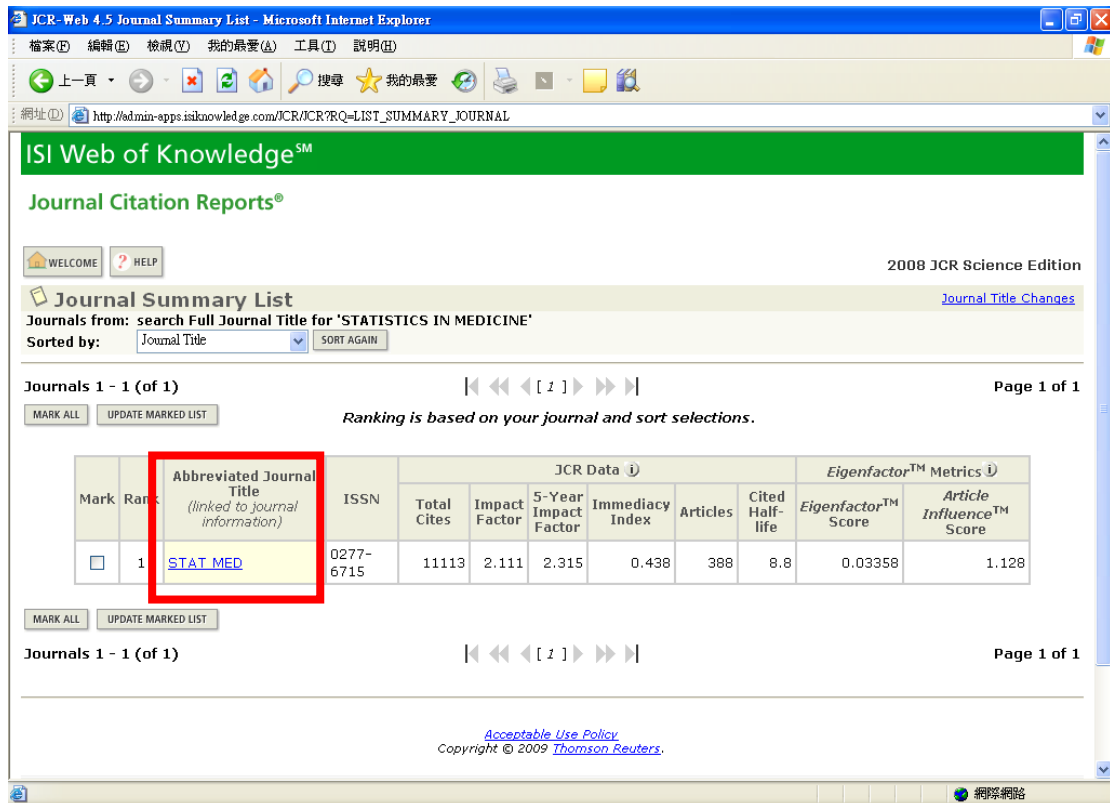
JCR-Web 4.5 Journal Summary List - Microsoft Internet Explorer

檔案(F) 編輯(E) 檢視(V) 我的最愛(A) 工具(T) 說明(H)

上一頁 搜尋 我的最愛

網址(D) http://admin-apps.isiknowledge.com/JCR/JCR?RQ=LIST_SUMMARY_JOURNAL

ISI Web of Knowledge℠

Journal Citation Reports®

WELCOME HELP

2008 JCR Science Edition

Journal Summary List

Journal Title Changes

Journals from: search Full Journal Title for 'STATISTICS IN MEDICINE'

Sorted by: Journal Title SORT AGAIN

Journals 1 - 1 (of 1)

[ 1 ]

Page 1 of 1

MARK ALL UPDATE MARKED LIST

Ranking is based on your journal and sort selections.

| Mark | Rank | Abbreviated Journal Title (linked to journal information) | ISSN | JCR Data: Total Cites | Impact Factor | 5-Year Impact Factor | Immediacy Index | Articles | Cited Half-life | Eigenfactor™ Metrics: Eigenfactor™ Score | Article Influence™ Score |
|---|---|---|---|---|---|---|---|---|---|---|---|
| ☐ | 1 | STAT MED | 0277-6715 | 11113 | 2.111 | 2.315 | 0.438 | 388 | 8.8 | 0.03358 | 1.128 |

MARK ALL UPDATE MARKED LIST

Journals 1 - 1 (of 1)

[ 1 ]

Page 1 of 1

Acceptable Use Policy
Copyright © 2009 Thomson Reuters.

網際網路